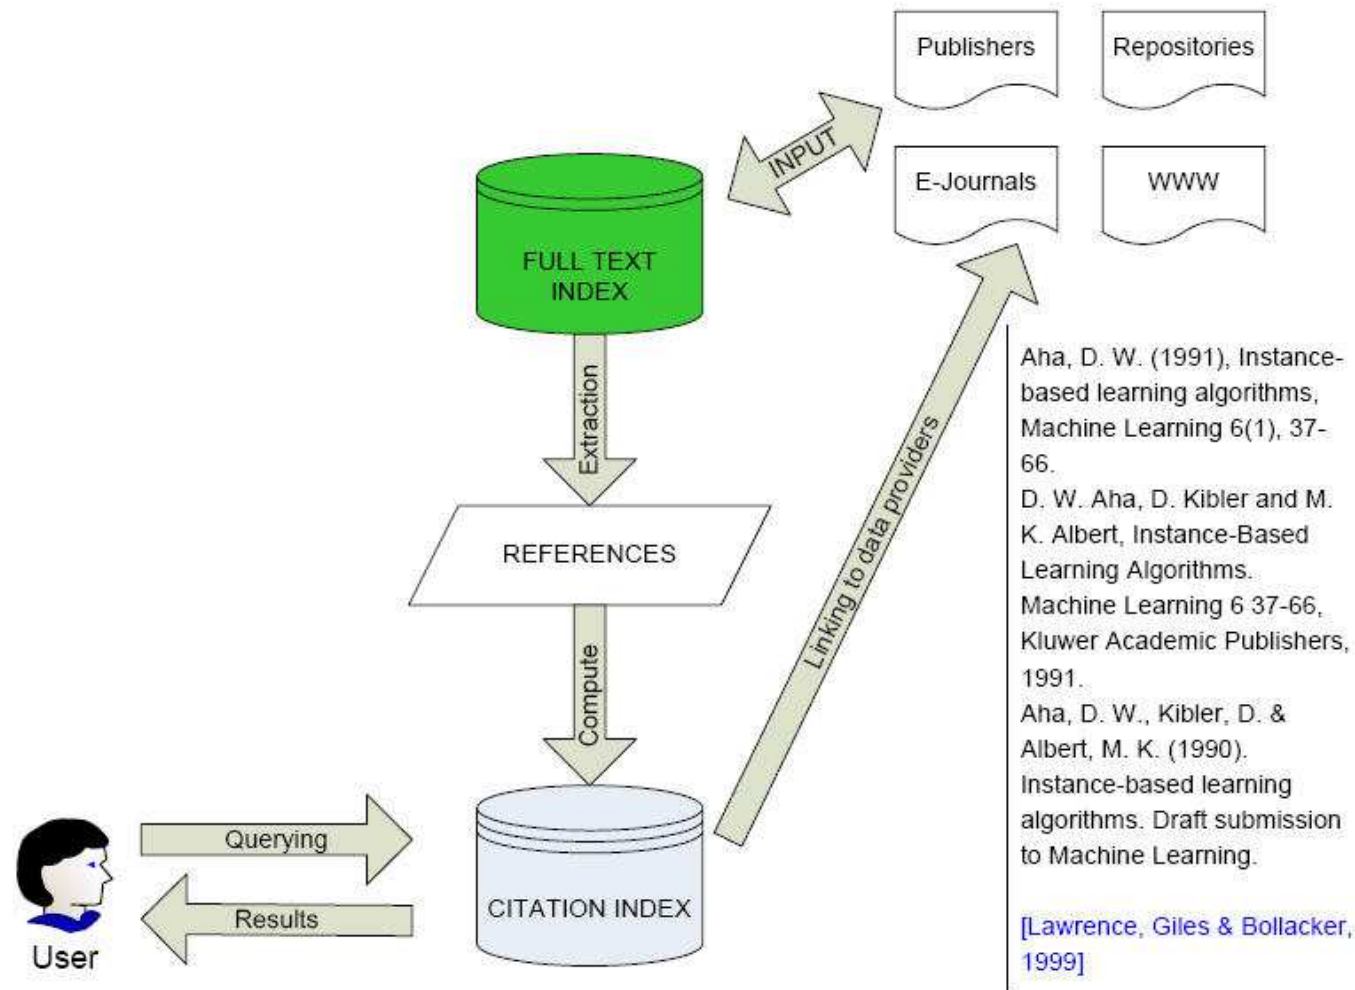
Publishers

Repositories

E-Journals

WWW

INPUT

FULL TEXT INDEX

Extraction

REFERENCES

Compute

Linking to data providers

Aha, D. W. (1991), Instance-based learning algorithms, Machine Learning 6(1), 37-66.
D. W. Aha, D. Kibler and M. K. Albert, Instance-Based Learning Algorithms. Machine Learning 6 37-66, Kluwer Academic Publishers, 1991.
Aha, D. W., Kibler, D. & Albert, M. K. (1990). Instance-based learning algorithms. Draft submission to Machine Learning.

[Lawrence, Giles & Bollacker, 1999]

Querying

Results

User

CITATION INDEX